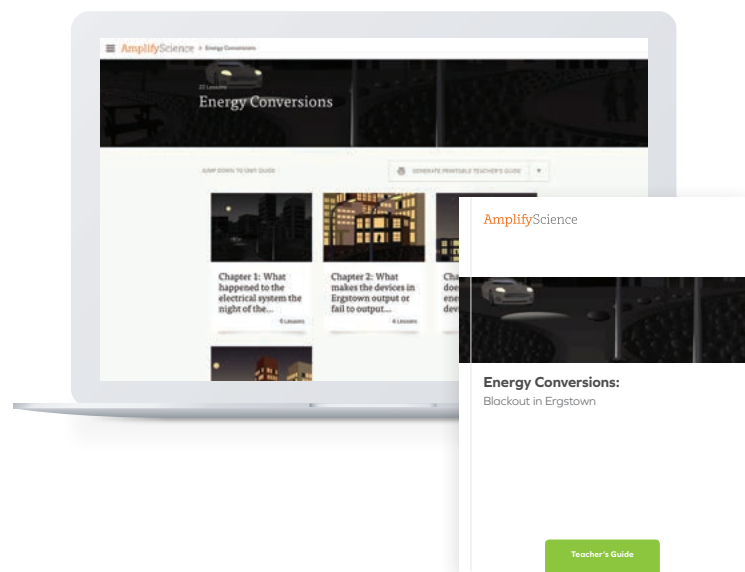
AmplifyScience > Energy Conversions

22 Lessons
Energy Conversions

JUMP DOWN TO UNIT GUIDE

GENERATE PRINTABLE TEACHER'S GUIDE

Chapter 1: What happened to the electrical system the night of the...
5 Lessons

Chapter 2: What makes the devices in Ergstown output or fail to output...
4 Lessons

Cha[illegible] doe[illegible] ene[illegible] dev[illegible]

AmplifyScience

Energy Conversions:
Blackout in Ergstown

Teacher's Guide